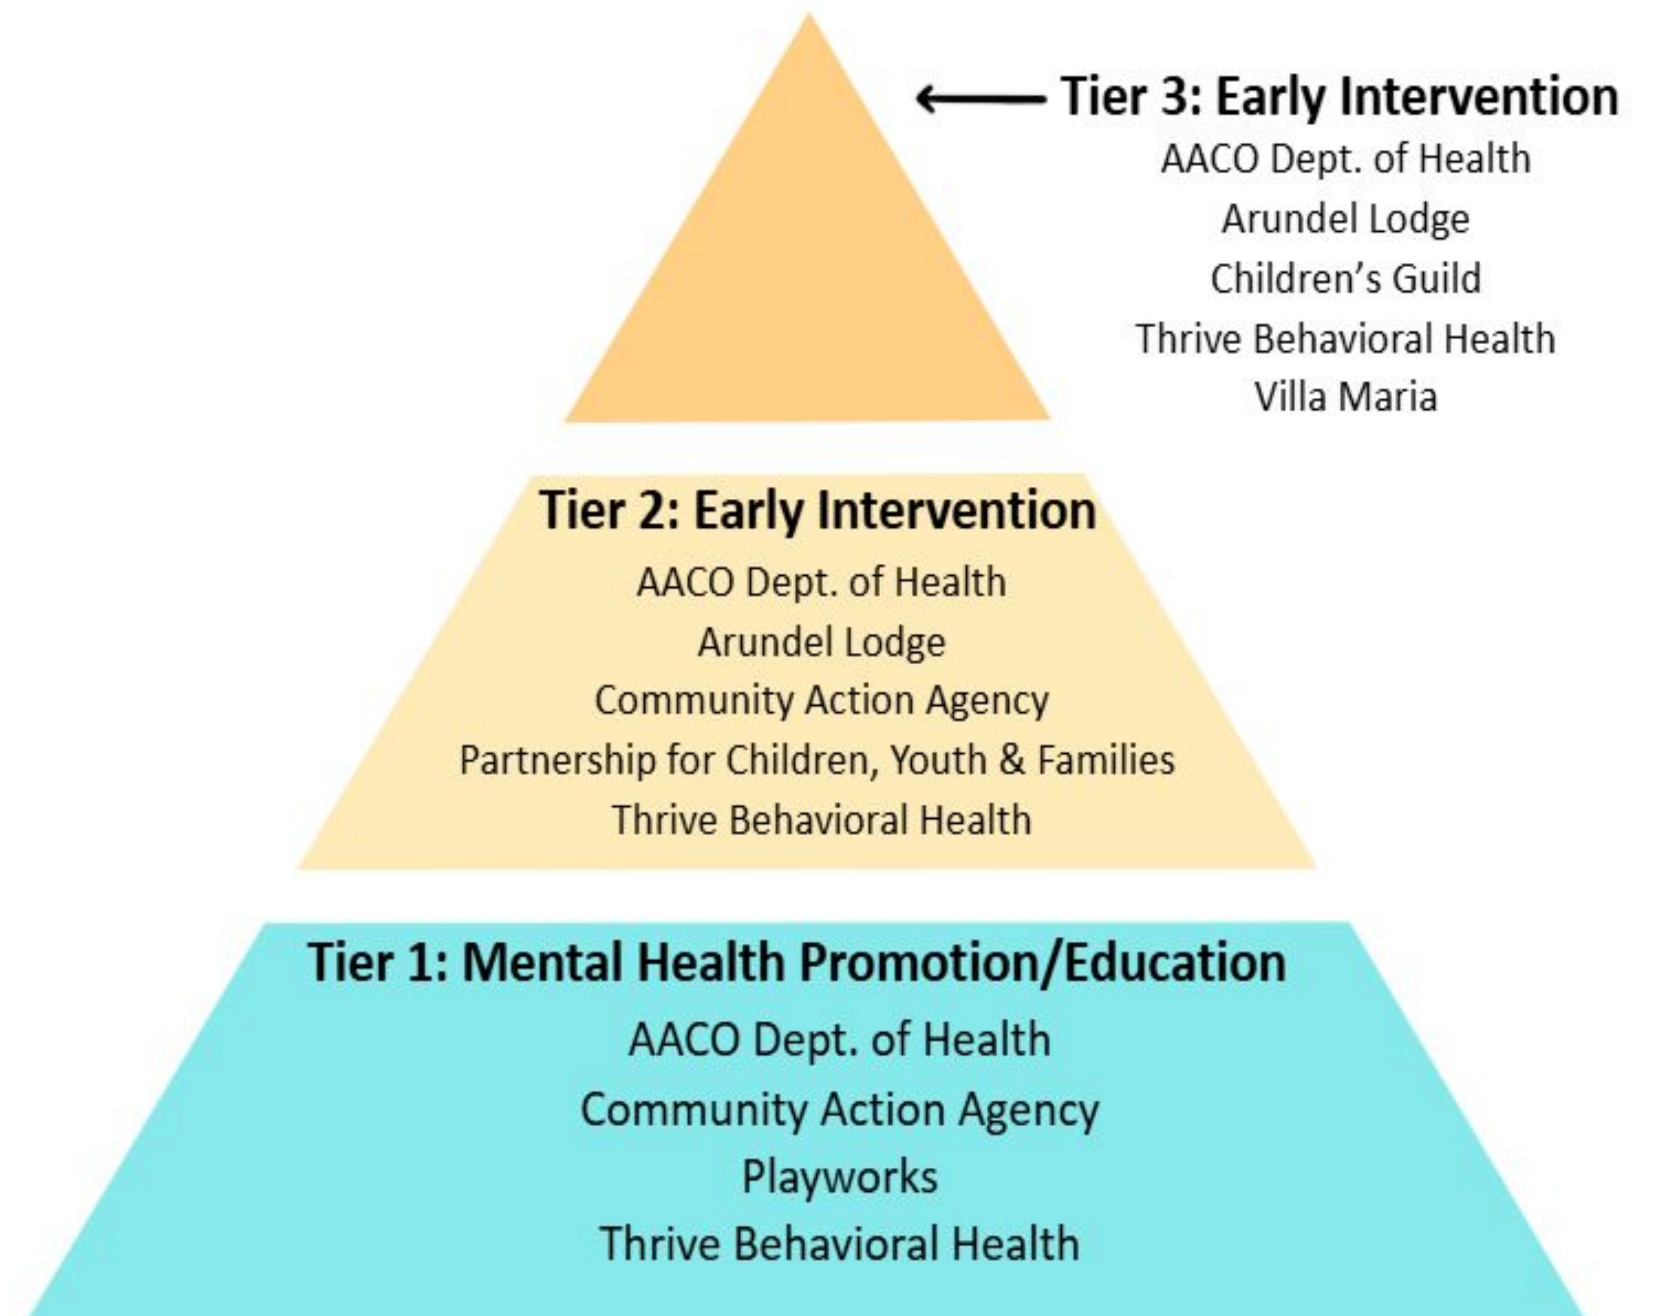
Tier 3: Early Intervention
AACO Dept. of Health
Arundel Lodge
Children’s Guild
Thrive Behavioral Health
Villa Maria

Tier 2: Early Intervention
AACO Dept. of Health
Arundel Lodge
Community Action Agency
Partnership for Children, Youth & Families
Thrive Behavioral Health

Tier 1: Mental Health Promotion/Education
AACO Dept. of Health
Community Action Agency
Playworks
Thrive Behavioral Health